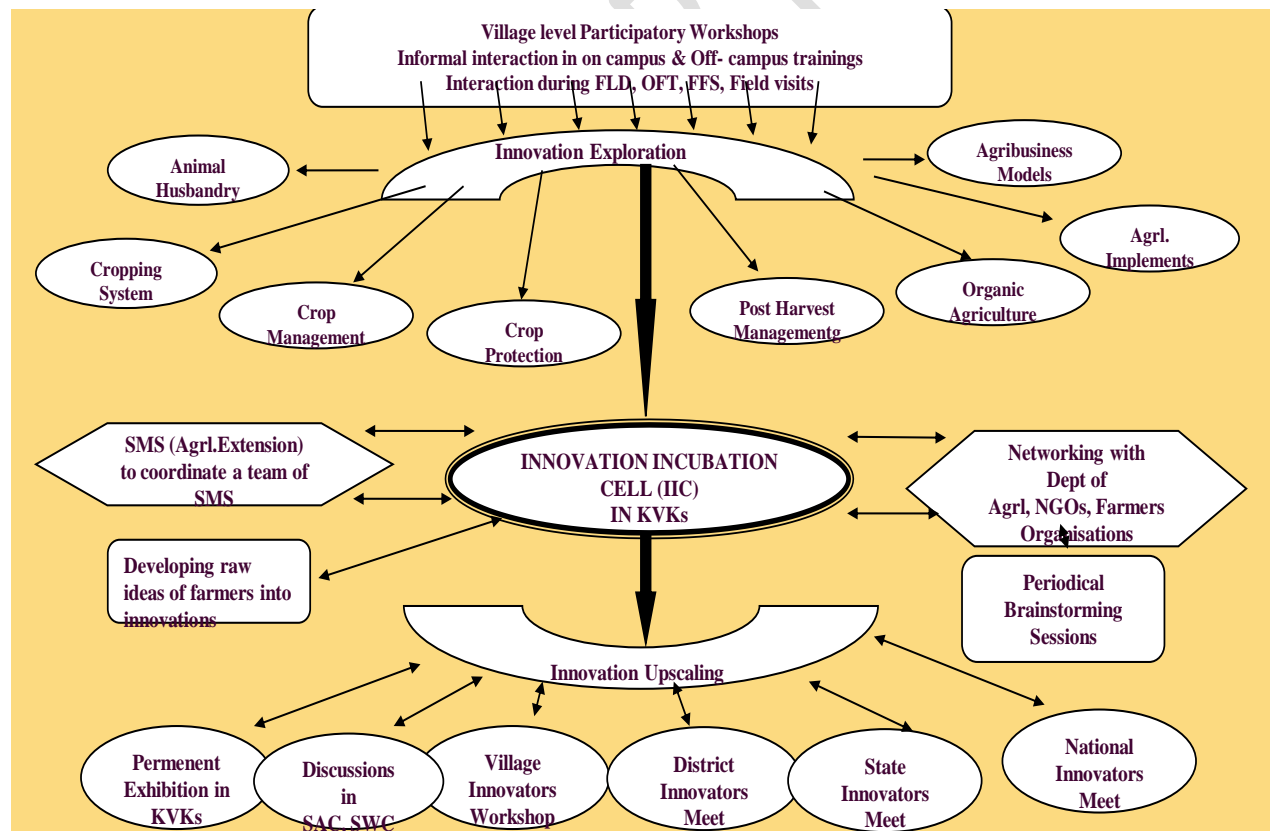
Village level Participatory Workshops
Informal interaction in on campus & Off- campus trainings
Interaction during FLD, OFT, FFS, Field visits

Innovation Exploration

Animal Husbandry

Agribusiness Models

Agrl. Implements

Cropping System

Crop Management

Crop Protection

Post Harvest Managemengt

Organic Agriculture

SMS (Agrl.Extension) to coordinate a team of SMS

INNOVATION INCUBATION CELL (IIC) IN KVKs

Networking with Dept of Agrl, NGOs, Farmers Orgaisations

Developing raw ideas of farmers into innovations

Periodical Brainstorming Sessions

Innovation Upscaling

Permenent Exhibition in KVKs

Discussions in SAC, SWC

Village Innovators Workshop

District Innovators Meet

State Innovators Meet

National Innovators Meet